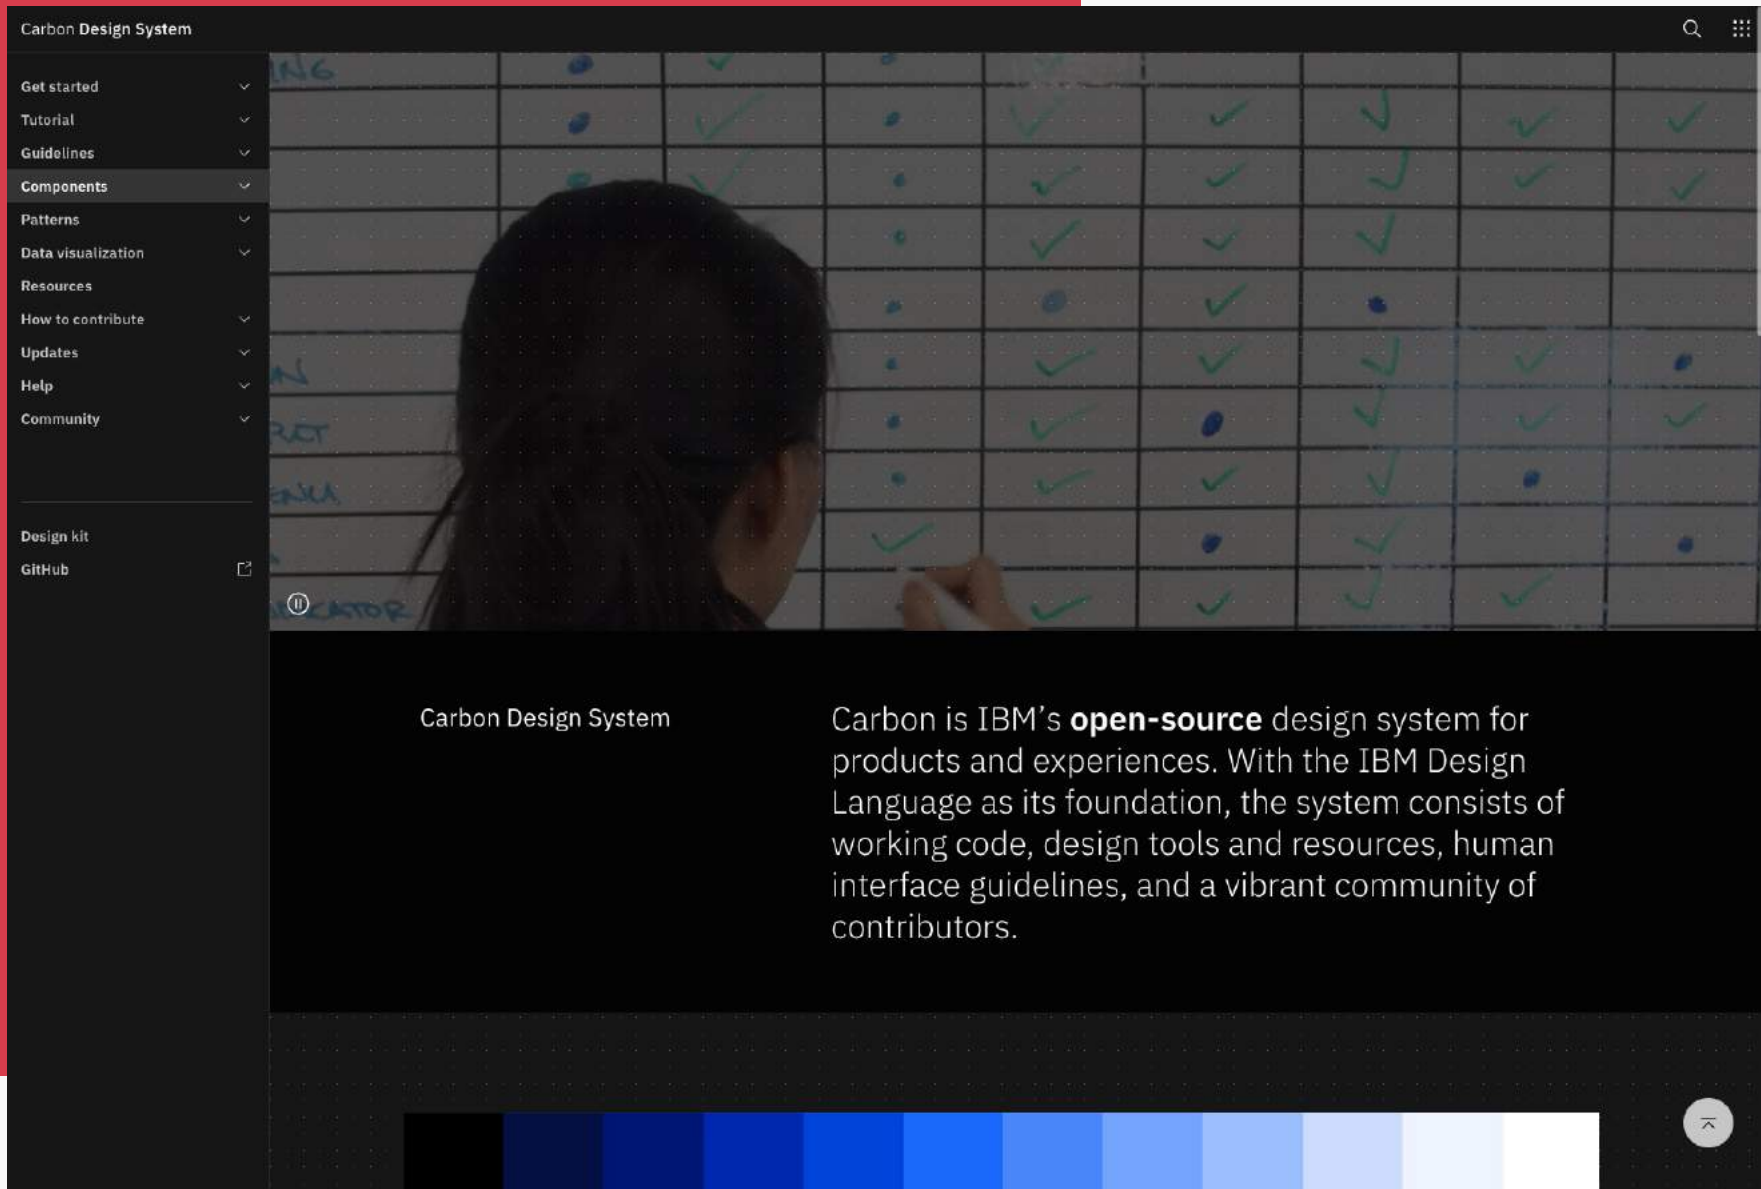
Carbon Design System

Get started
Tutorial
Guidelines
Components
Patterns
Data visualization
Resources
How to contribute
Updates
Help
Community

Design kit
GitHub

Carbon Design System

Carbon is IBM's **open-source** design system for products and experiences. With the IBM Design Language as its foundation, the system consists of working code, design tools and resources, human interface guidelines, and a vibrant community of contributors.